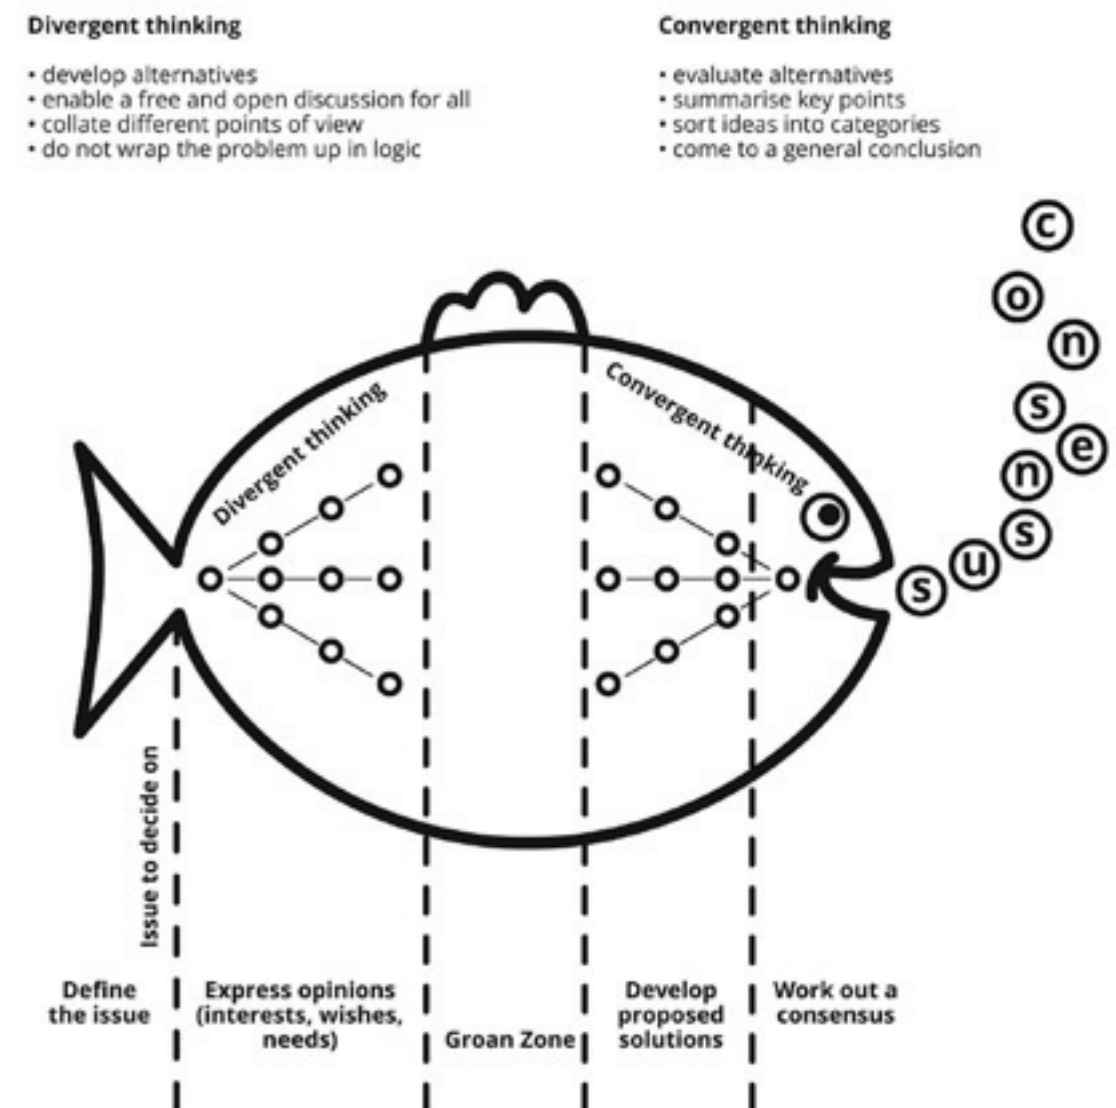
Divergent thinking

• develop alternatives
• enable a free and open discussion for all
• collate different points of view
• do not wrap the problem up in logic

Convergent thinking

• evaluate alternatives
• summarise key points
• sort ideas into categories
• come to a general conclusion

c o n s e n s u s

Divergent thinking

Convergent thinking

Issue to decide on

Define the issue

Express opinions (interests, wishes, needs)

Groan Zone

Develop proposed solutions

Work out a consensus